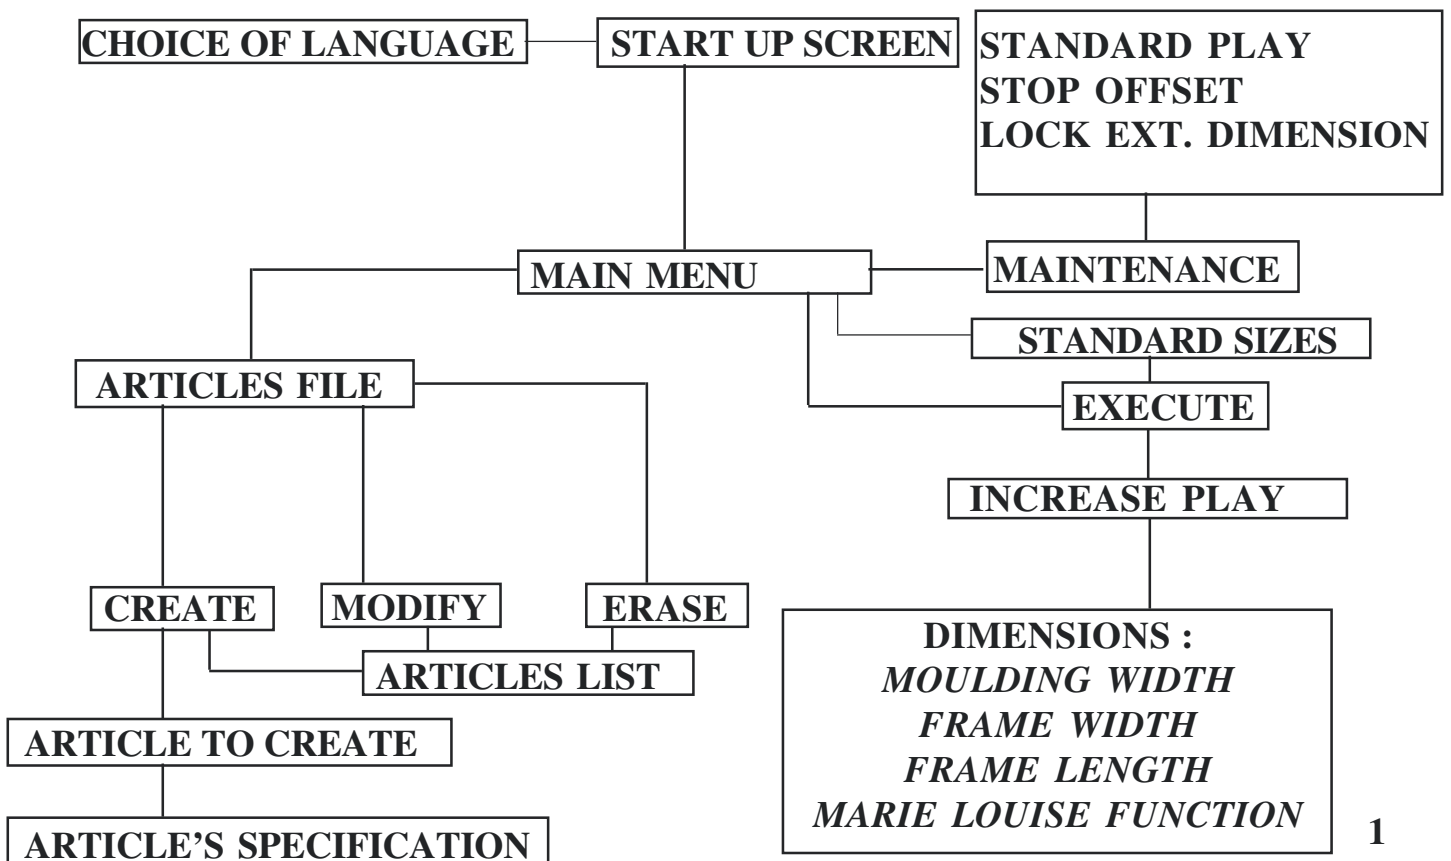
CHOICE OF LANGUAGE

START UP SCREEN

STANDARD PLAY
STOP OFFSET
LOCK EXT. DIMENSION

MAIN MENU

MAINTENANCE

STANDARD SIZES

ARTICLES FILE

EXECUTE

INCREASE PLAY

CREATE

MODIFY

ERASE

ARTICLES LIST

DIMENSIONS :
*MOULDING WIDTH*
*FRAME WIDTH*
*FRAME LENGTH*
*MARIE LOUISE FUNCTION*

ARTICLE TO CREATE

ARTICLE'S SPECIFICATION

1